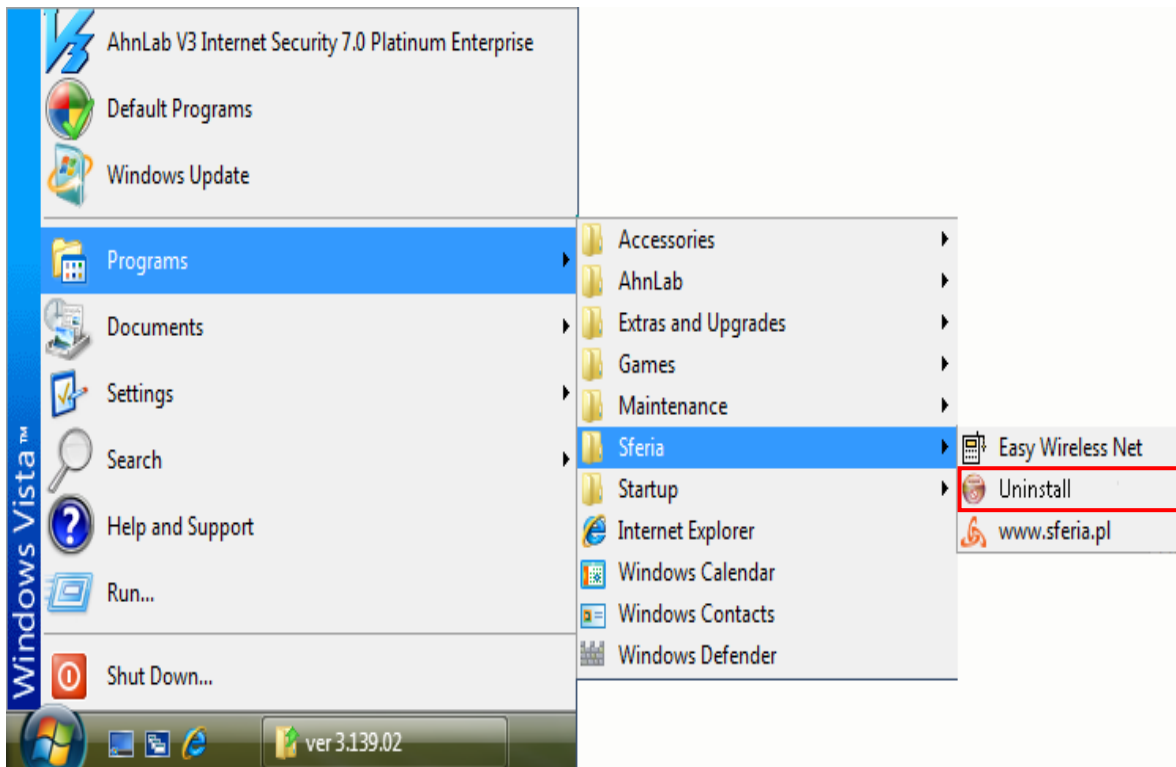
Windows Vista™

AhnLab V3 Internet Security 7.0 Platinum Enterprise
Default Programs
Windows Update
Programs
Documents
Settings
Search
Help and Support
Run...
Shut Down...

Accessories
AhnLab
Extras and Upgrades
Games
Maintenance
Sferia
Startup
Internet Explorer
Windows Calendar
Windows Contacts
Windows Defender

Easy Wireless Net
Uninstall
www.sferia.pl

ver 3.139.02